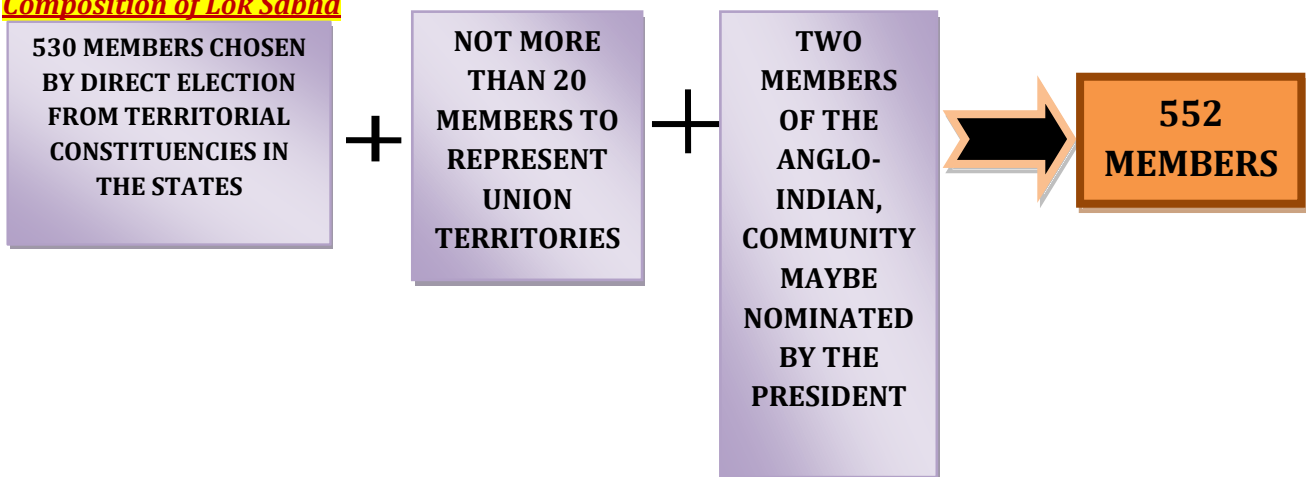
Composition of Lok Sabha

530 MEMBERS CHOSEN BY DIRECT ELECTION FROM TERRITORIAL CONSTITUENCIES IN THE STATES

+

NOT MORE THAN 20 MEMBERS TO REPRESENT UNION TERRITORIES

+

TWO MEMBERS OF THE ANGLO-INDIAN, COMMUNITY MAYBE NOMINATED BY THE PRESIDENT

552 MEMBERS